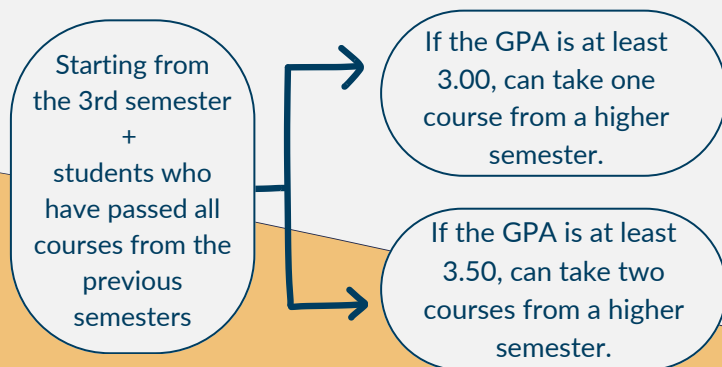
Starting from the 3rd semester
+
students who have passed all courses from the previous semesters

If the GPA is at least 3.00, can take one course from a higher semester.

If the GPA is at least 3.50, can take two courses from a higher semester.